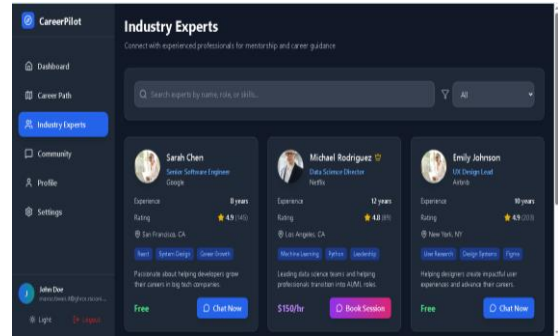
CareerPilot

Dashboard

Career Path

Industry Experts

Community

Profile

Settings

John Doe
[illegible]

Light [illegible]

Industry Experts

Connect with experienced professionals for mentorship and career guidance

Search experts by name, role, or skills...

All

Sarah Chen
Senior Software Engineer
Google

Experience 8 years
Rating 4.9 (145)
San Francisco, CA

React System Design Career Growth

Passionate about helping developers grow their careers in big tech companies.

Free
Chat Now

Michael Rodriguez
Data Science Director
Netflix

Experience 12 years
Rating 4.8 (89)
Los Angeles, CA

Machine Learning Python Leadership

Leading data science teams and helping professionals transition into AI/ML roles.

$150/hr
Book Session

Emily Johnson
UX Design Lead
Airbnb

Experience 10 years
Rating 4.9 (203)
New York, NY

User Research Design Systems Figma

Helping designers create impactful user experiences and advance their careers.

Free
Chat Now